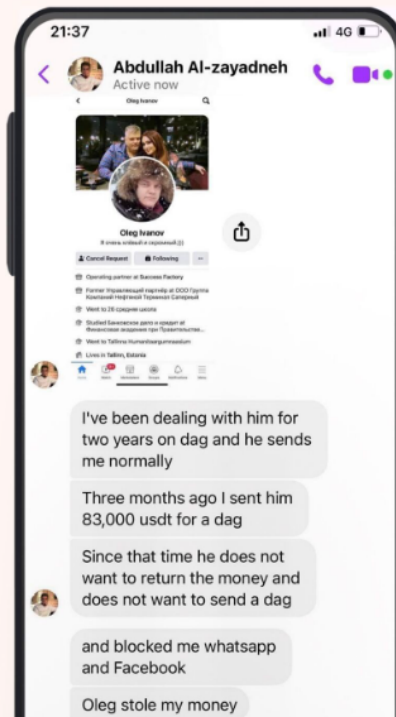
21:37

4G

Abdullah Al-zayadneh
Active now

Oleg Ivanov

Oleg Ivanov
Я оченьклёвый и серьезный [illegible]

Cancel Request
Following
...

Operating partner at Success Factory
Former Управляющий партнёр at ООО Группа Компаний Нефтяной Терминал Сапёрный
Went to 20 средняя школа
Studied Банковское дело и кредит at Финансовая академия при Правительстве...
Went to Tallinna Humanitaargümnaasium
Lives in Tallinn, Estonia

I've been dealing with him for two years on dag and he sends me normally

Three months ago I sent him 83,000 usdt for a dag

Since that time he does not want to return the money and does not want to send a dag

and blocked me whatsapp and Facebook

Oleg stole my money